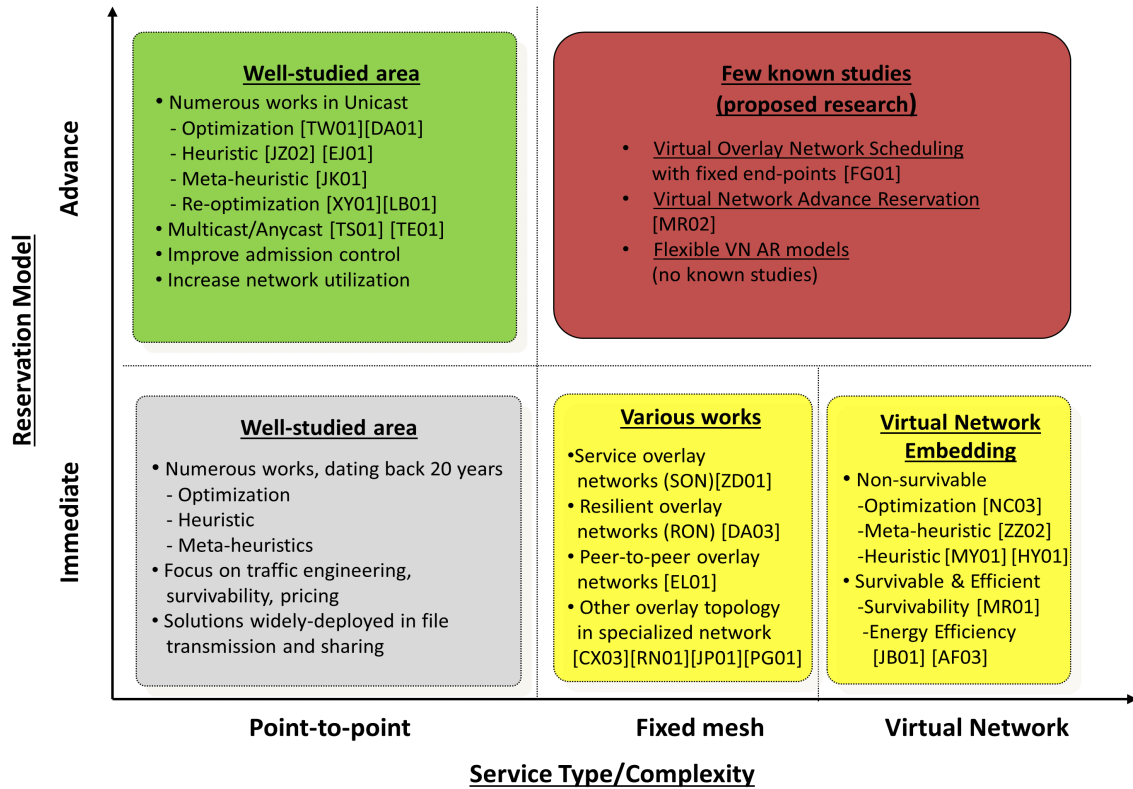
Reservation Model

Advance

Well-studied area
• Numerous works in Unicast
- Optimization [TW01][DA01]
- Heuristic [JZ02] [EJ01]
- Meta-heuristic [JK01]
- Re-optimization [XY01][LB01]
• Multicast/Anycast [TS01] [TE01]
• Improve admission control
• Increase network utilization

Few known studies
(proposed research)
• Virtual Overlay Network Scheduling with fixed end-points [FG01]
• Virtual Network Advance Reservation [MR02]
• Flexible VN AR models (no known studies)

Immediate

Well-studied area
• Numerous works, dating back 20 years
- Optimization
- Heuristic
- Meta-heuristics
• Focus on traffic engineering, survivability, pricing
• Solutions widely-deployed in file transmission and sharing

Various works
•Service overlay networks (SON)[ZD01]
• Resilient overlay networks (RON) [DA03]
• Peer-to-peer overlay networks [EL01]
• Other overlay topology in specialized network [CX03][RN01][JP01][PG01]

Virtual Network Embedding
• Non-survivable
-Optimization [NC03]
-Meta-heuristic [ZZ02]
-Heuristic [MY01] [HY01]
• Survivable & Efficient
-Survivability [MR01]
-Energy Efficiency [JB01] [AF03]

Point-to-point

Fixed mesh

Virtual Network

Service Type/Complexity